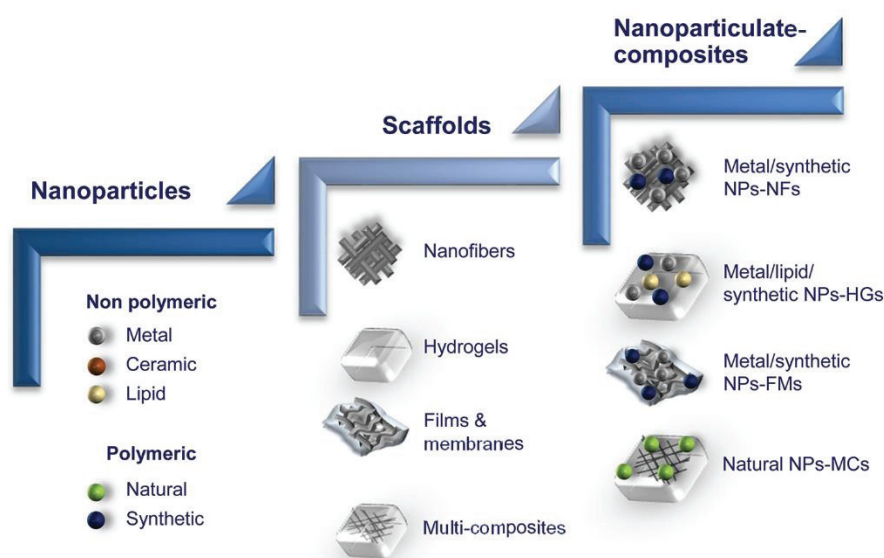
Nanoparticulate-composites

Scaffolds

Nanoparticles

Non polymeric
Metal
Ceramic
Lipid

Polymeric
Natural
Synthetic

Nanofibers

Hydrogels

Films & membranes

Multi-composites

Metal/synthetic NPs-NFs

Metal/lipid/synthetic NPs-HGs

Metal/synthetic NPs-FMs

Natural NPs-MCs